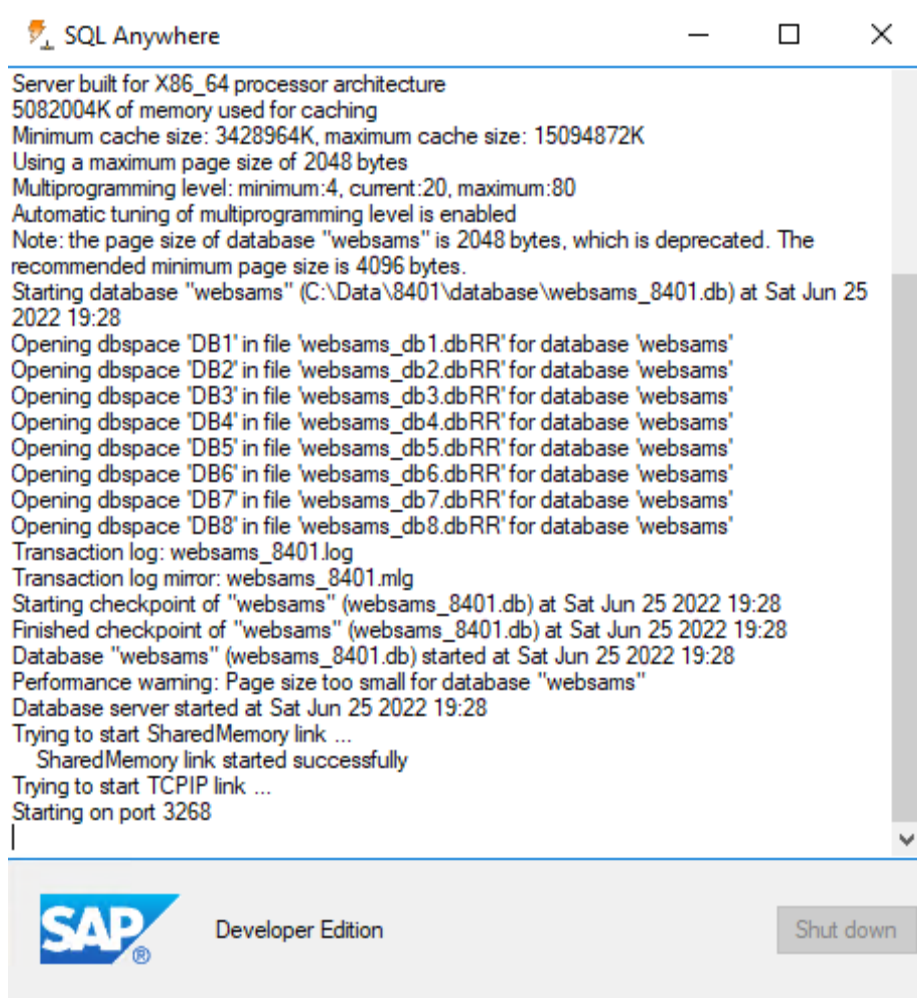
SQL Anywhere

Server built for X86_64 processor architecture
5082004K of memory used for caching
Minimum cache size: 3428964K, maximum cache size: 15094872K
Using a maximum page size of 2048 bytes
Multiprogramming level: minimum:4, current:20, maximum:80
Automatic tuning of multiprogramming level is enabled
Note: the page size of database "websams" is 2048 bytes, which is deprecated. The recommended minimum page size is 4096 bytes.
Starting database "websams" (C:\Data\8401\database\websams_8401.db) at Sat Jun 25 2022 19:28
Opening dbspace 'DB1' in file 'websams_db1.dbRR' for database 'websams'
Opening dbspace 'DB2' in file 'websams_db2.dbRR' for database 'websams'
Opening dbspace 'DB3' in file 'websams_db3.dbRR' for database 'websams'
Opening dbspace 'DB4' in file 'websams_db4.dbRR' for database 'websams'
Opening dbspace 'DB5' in file 'websams_db5.dbRR' for database 'websams'
Opening dbspace 'DB6' in file 'websams_db6.dbRR' for database 'websams'
Opening dbspace 'DB7' in file 'websams_db7.dbRR' for database 'websams'
Opening dbspace 'DB8' in file 'websams_db8.dbRR' for database 'websams'
Transaction log: websams_8401.log
Transaction log mirror: websams_8401.mlg
Starting checkpoint of "websams" (websams_8401.db) at Sat Jun 25 2022 19:28
Finished checkpoint of "websams" (websams_8401.db) at Sat Jun 25 2022 19:28
Database "websams" (websams_8401.db) started at Sat Jun 25 2022 19:28
Performance warning: Page size too small for database "websams"
Database server started at Sat Jun 25 2022 19:28
Trying to start SharedMemory link ...
SharedMemory link started successfully
Trying to start TCPIP link ...
Starting on port 3268

SAP®
Developer Edition
Shut down